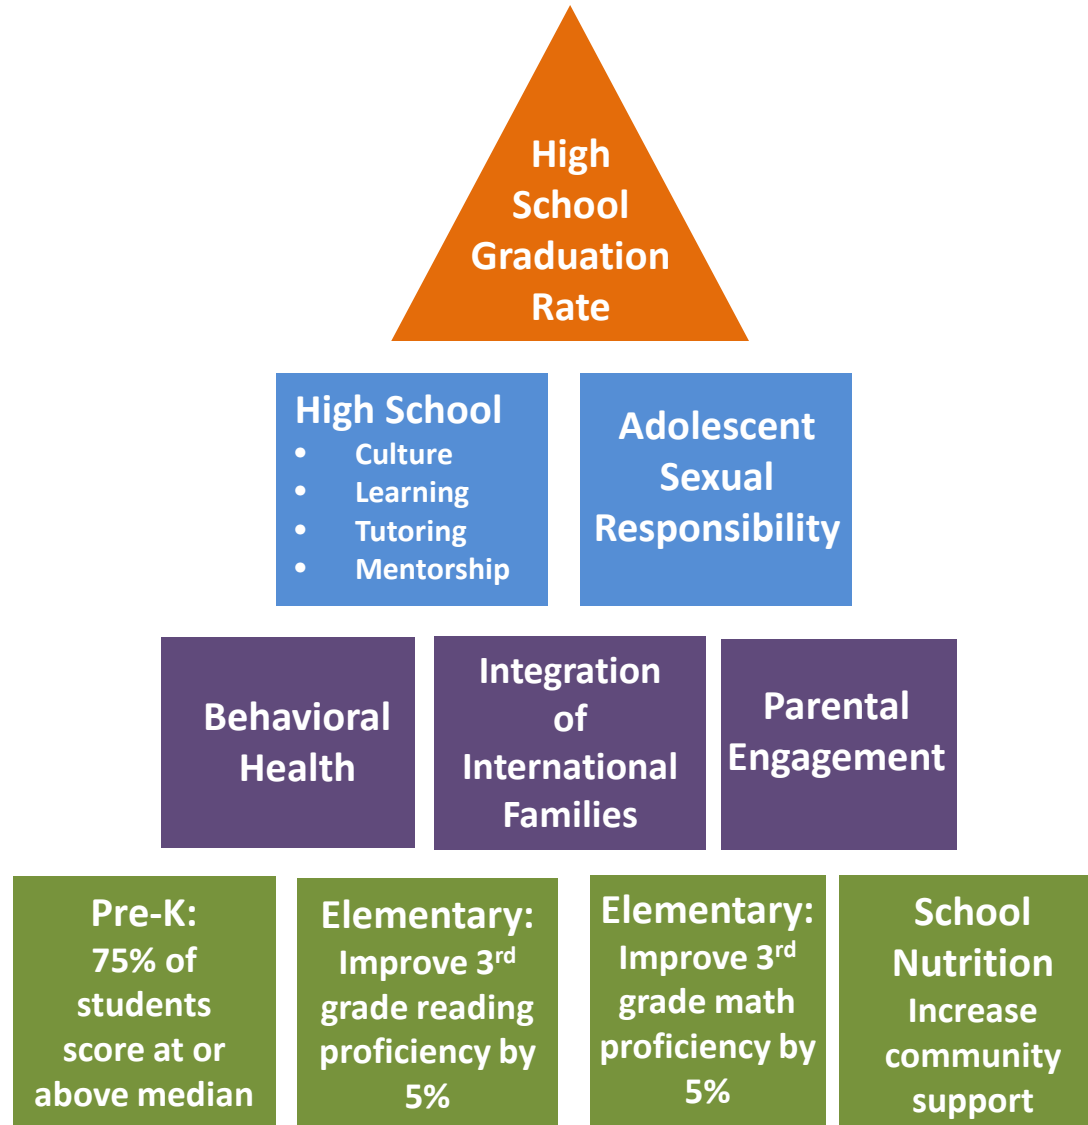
High School Graduation Rate

High School
- Culture
- Learning
- Tutoring
- Mentorship

Adolescent Sexual Responsibility

Behavioral Health

Integration of International Families

Parental Engagement

Pre-K: 75% of students score at or above median

Elementary: Improve 3$^{rd}$ grade reading proficiency by 5%

Elementary: Improve 3$^{rd}$ grade math proficiency by 5%

School Nutrition Increase community support